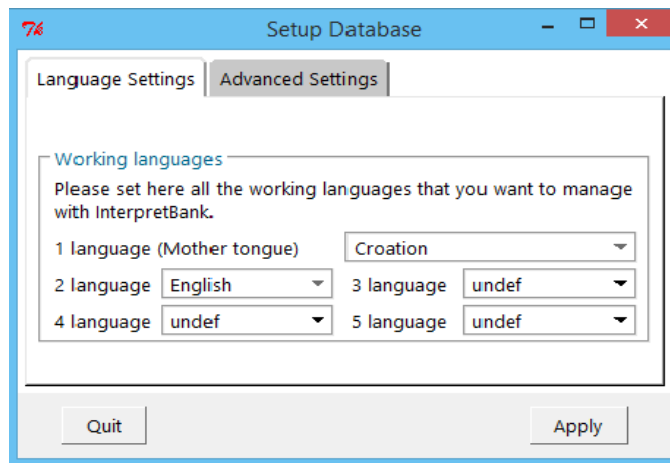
Tk Setup Database

Language Settings | Advanced Settings

Working languages

Please set here all the working languages that you want to manage with InterpretBank.

1 language (Mother tongue) Croation

2 language English

3 language undef

4 language undef

5 language undef

Quit

Apply